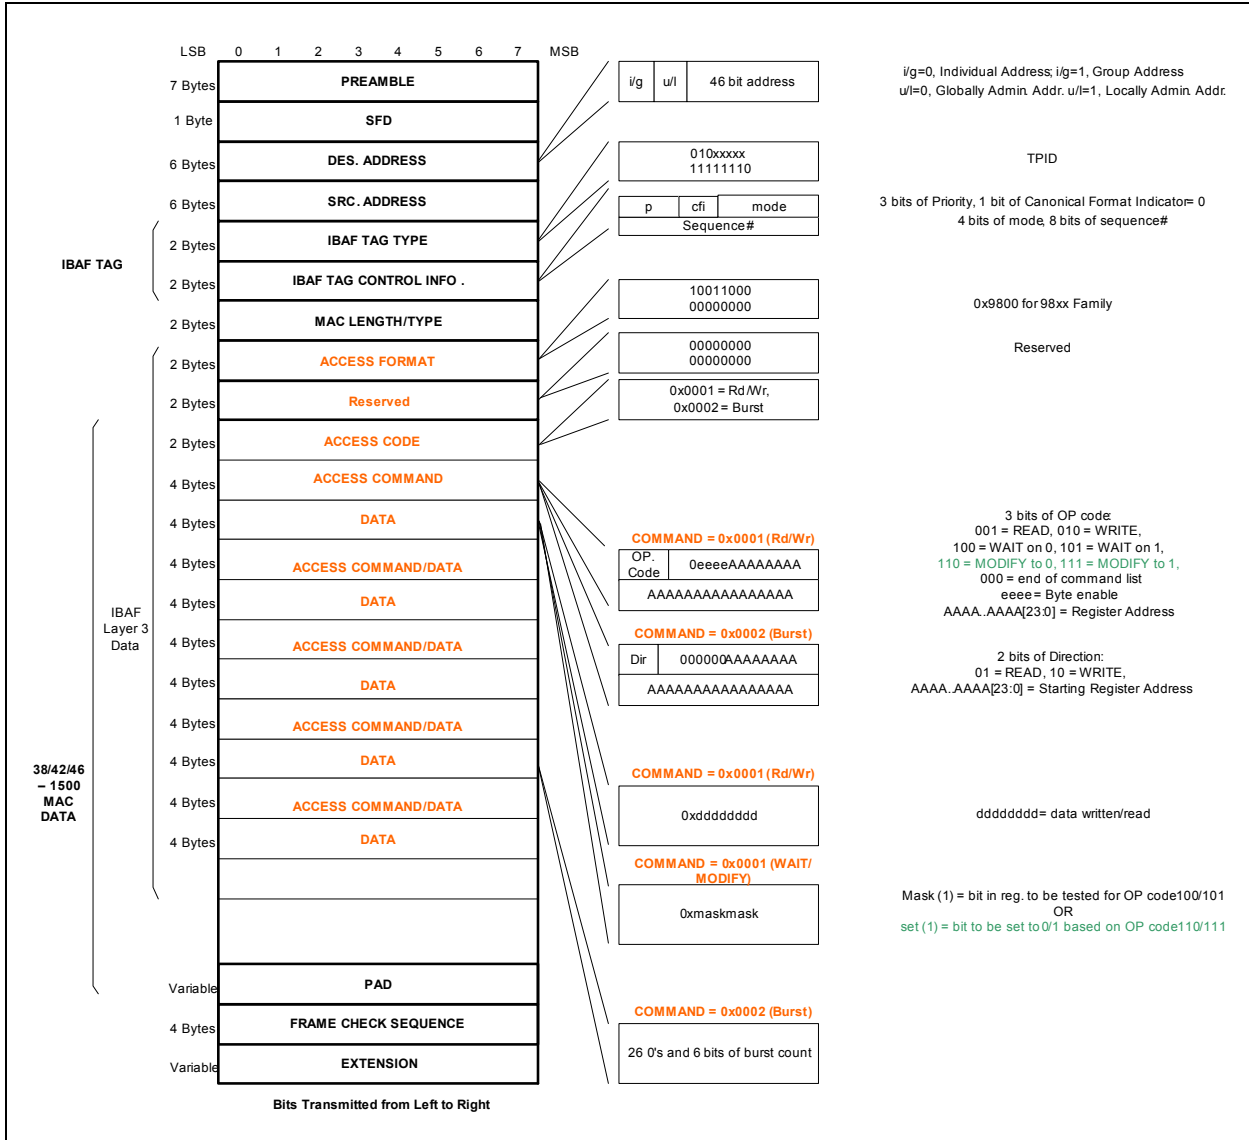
LSB 0 1 2 3 4 5 6 7 MSB

7 Bytes PREAMBLE
1 Byte SFD
6 Bytes DES. ADDRESS
6 Bytes SRC. ADDRESS
IBAF TAG
2 Bytes IBAF TAG TYPE
2 Bytes IBAF TAG CONTROL INFO .
2 Bytes MAC LENGTH/TYPE
2 Bytes ACCESS FORMAT
2 Bytes Reserved
2 Bytes ACCESS CODE
4 Bytes ACCESS COMMAND
4 Bytes DATA
4 Bytes ACCESS COMMAND/DATA
4 Bytes DATA
4 Bytes ACCESS COMMAND/DATA
4 Bytes DATA
4 Bytes ACCESS COMMAND/DATA
4 Bytes DATA
4 Bytes ACCESS COMMAND/DATA
4 Bytes DATA
IBAF Layer 3 Data
38/42/46 – 1500 MAC DATA
Variable PAD
4 Bytes FRAME CHECK SEQUENCE
Variable EXTENSION

Bits Transmitted from Left to Right

| i/g | u/l | 46 bit address |
|---|---|---|

i/g=0, Individual Address; i/g=1, Group Address
u/l=0, Globally Admin. Addr. u/l=1, Locally Admin. Addr.

010xxxxx
11111110

TPID

| p | cfi | mode |
|---|---|---|
| Sequence# | | |

3 bits of Priority, 1 bit of Canonical Format Indicator= 0
4 bits of mode, 8 bits of sequence#

10011000
00000000

0x9800 for 98xx Family

00000000
00000000

Reserved

0x0001 = Rd/Wr,
0x0002 = Burst

COMMAND = 0x0001 (Rd/Wr)

| OP. Code | 0eeeeAAAAAAAA |
|---|---|
| AAAAAAAAAAAAAAAA | |

3 bits of OP code:
001 = READ, 010 = WRITE,
100 = WAIT on 0, 101 = WAIT on 1,
110 = MODIFY to 0, 111 = MODIFY to 1,
000 = end of command list
eeee = Byte enable
AAAA..AAAA[23:0] = Register Address

COMMAND = 0x0002 (Burst)

| Dir | 000000AAAAAAAA |
|---|---|
| AAAAAAAAAAAAAAAA | |

2 bits of Direction:
01 = READ, 10 = WRITE,
AAAA..AAAA[23:0] = Starting Register Address

COMMAND = 0x0001 (Rd/Wr)

0xdddddddd

dddddddd= data written/read

COMMAND = 0x0001 (WAIT/ MODIFY)

0xmaskmask

Mask (1) = bit in reg. to be tested for OP code100/101
OR
set (1) = bit to be set to 0/1 based on OP code110/111

COMMAND = 0x0002 (Burst)

26 0's and 6 bits of burst count